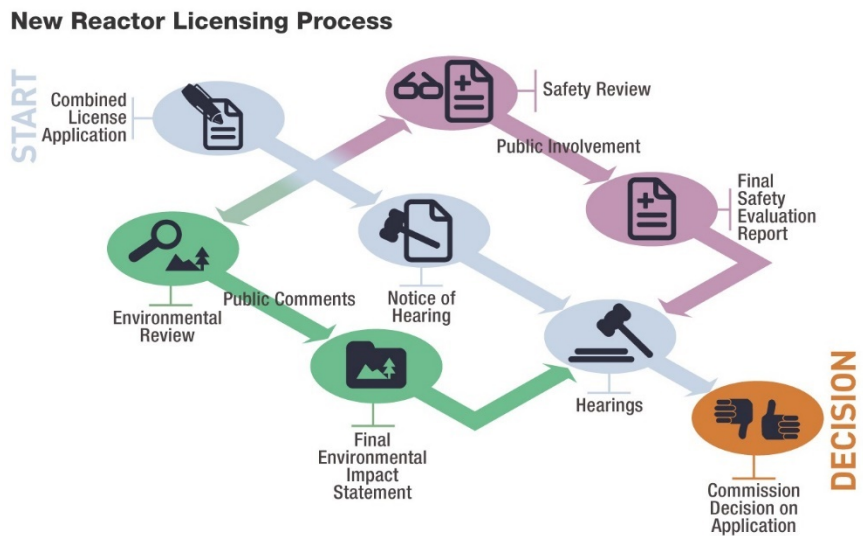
New Reactor Licensing Process

START

Combined License Application

Safety Review

Public Involvement

Final Safety Evaluation Report

Environmental Review

Public Comments

Notice of Hearing

Hearings

Final Environmental Impact Statement

DECISION

Commission Decision on Application